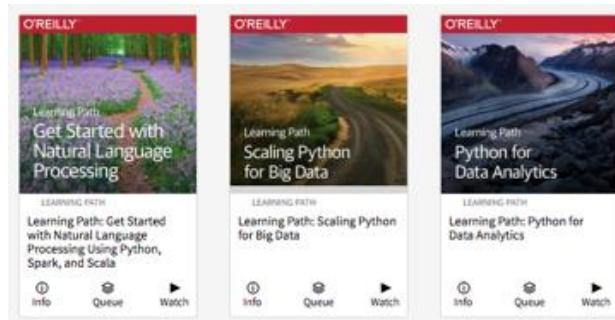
O'REILLY

Learning Path
Get Started with Natural Language Processing

LEARNING PATH

Learning Path: Get Started with Natural Language Processing Using Python, Spark, and Scala

Info Queue Watch

O'REILLY

Learning Path
Scaling Python for Big Data

LEARNING PATH

Learning Path: Scaling Python for Big Data

Info Queue Watch

O'REILLY

Learning Path
Python for Data Analytics

LEARNING PATH

Learning Path: Python for Data Analytics

Info Queue Watch